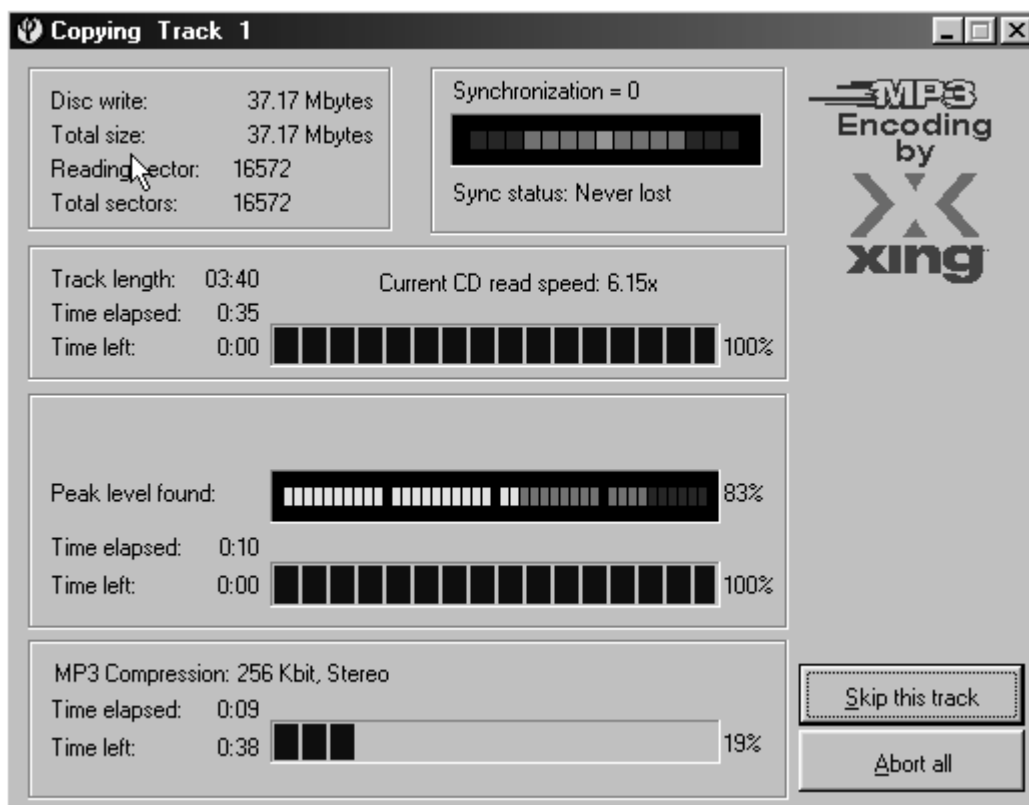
Copying Track 1

Disc write: 37.17 Mbytes
Total size: 37.17 Mbytes
Reading sector: 16572
Total sectors: 16572

Synchronization = 0

Sync status: Never lost

MP3
Encoding
by
xing

Track length: 03:40
Time elapsed: 0:35
Time left: 0:00

Current CD read speed: 6.15x

100%

Peak level found:

83%

Time elapsed: 0:10
Time left: 0:00

100%

MP3 Compression: 256 Kbit, Stereo
Time elapsed: 0:09
Time left: 0:38

19%

Skip this track

Abort all